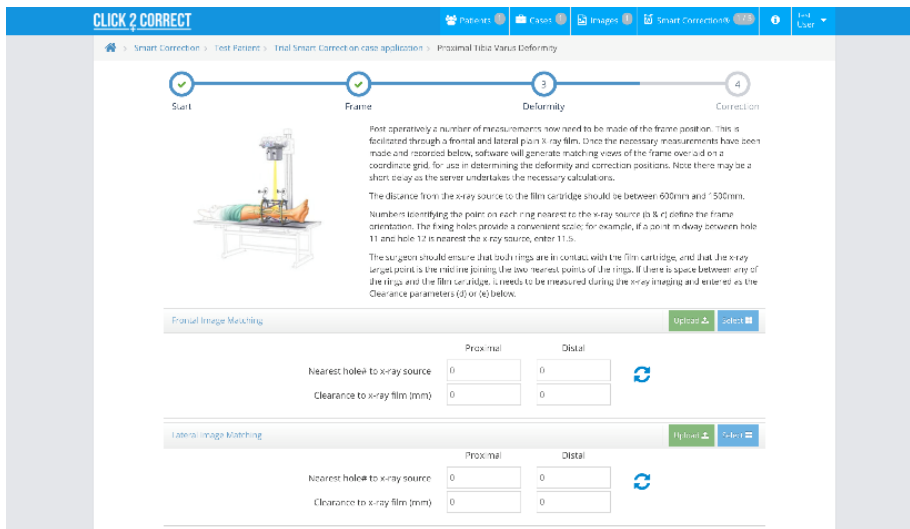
CLICK 2 CORRECT

Patients 0 Cases 0 Images 0 Smart Correction% 7 Test User

Smart Correction > Test Patient > Trial Smart Correction case application > Proximal Tibia Varus Deformity

Start

Frame

3
Deformity

4
Correction

Post operatively a number of measurements now need to be made of the frame position. This is facilitated through a frontal and lateral plain X-ray film. Once the necessary measurements have been made and recorded below, software will generate matching views of the frame overlaid on a coordinate grid, for use in determining the deformity and correction positions. Note there may be a short delay as the server undertakes the necessary calculations.

The distance from the x-ray source to the film cartridge should be between 600mm and 1500mm.

Numbers identifying the point on each ring nearest to the x-ray source (b & c) define the frame orientation. The fixing holes provide a convenient scale; for example, if a point midway between hole 11 and hole 12 is nearest the x-ray source, enter 11.5.

The surgeon should ensure that both rings are in contact with the film cartridge, and that the x-ray target point is the midline joining the two nearest points of the rings. If there is space between any of the rings and the film cartridge, it needs to be measured during the x-ray imaging and entered as the Clearance parameters (d) or (e) below.

Frontal Image Matching

Upload Select

| | Proximal | Distal |
|---|---|---|
| Nearest hole# to x-ray source | 0 | 0 |
| Clearance to x-ray film (mm) | 0 | 0 |

Lateral Image Matching

Upload Select

| | Proximal | Distal |
|---|---|---|
| Nearest hole# to x-ray source | 0 | 0 |
| Clearance to x-ray film (mm) | 0 | 0 |